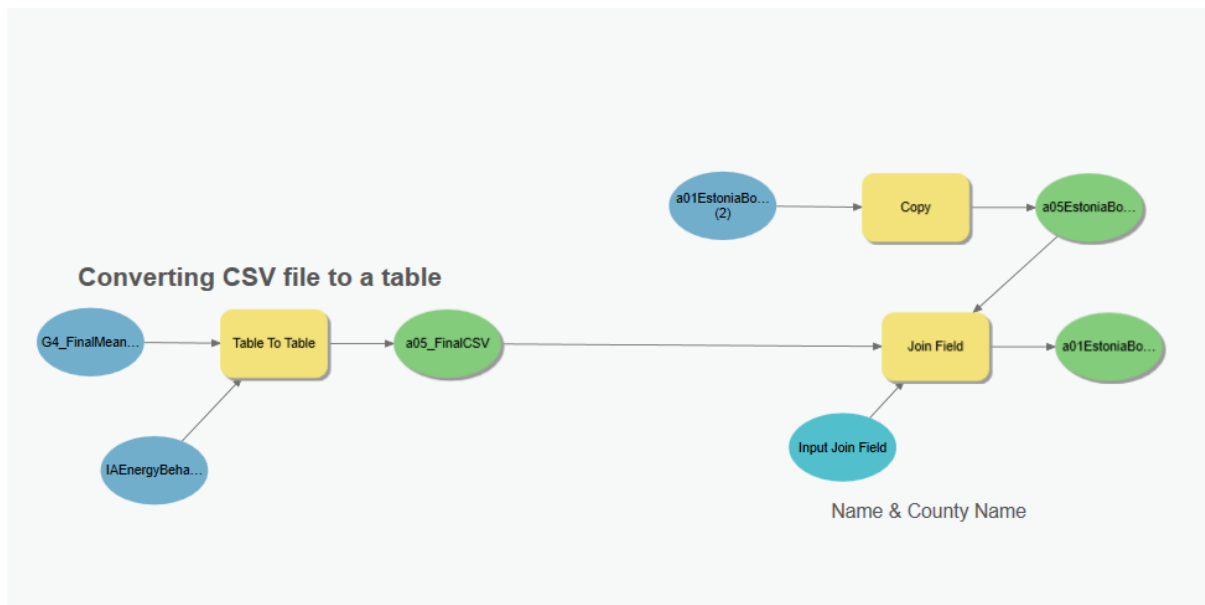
a01EstoniaBo...
(2)

Copy

a05EstoniaBo...

Converting CSV file to a table

G4_FinalMean...

Table To Table

a05_FinalCSV

Join Field

a01EstoniaBo...

IAEnergyBeha...

Input Join Field

Name & County Name